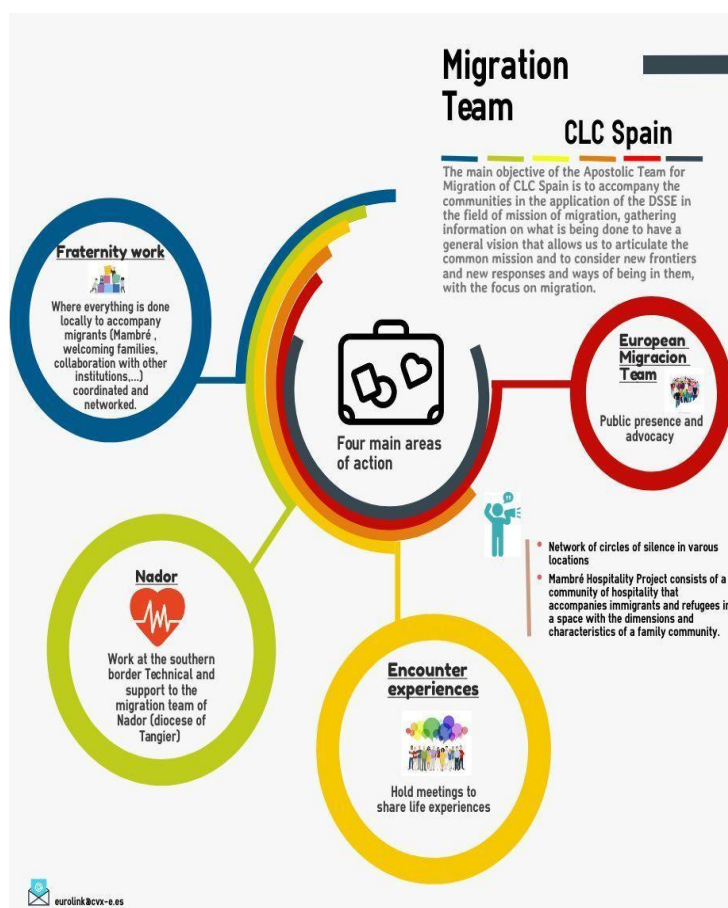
Migration Team

CLC Spain

The main objective of the Apostolic Team for Migration of CLC Spain is to accompany the communities in the application of the DSSE in the field of mission of migration, gathering information on what is being done to have a general vision that allows us to articulate the common mission and to consider new frontiers and new responses and ways of being in them, with the focus on migration.

Fraternity work

Where everything is done locally to accompany migrants (Mambré , welcoming families, collaboration with other institutions,...) coordinated and networked.

Four main areas of action

European Migracion Team

Public presence and advocacy

Network of circles of silence in varous locations

Mambré Hospitality Project consists of a community of hospitality that accompanies immigrants and refugees in a space with the dimensions and characteristics of a family community.

Nador

Work at the southern border Technical and support to the migration team of Nador (diocese of Tangier)

Encounter experiences

Hold meetings to share life experiences

eurolink@cvx-e.es